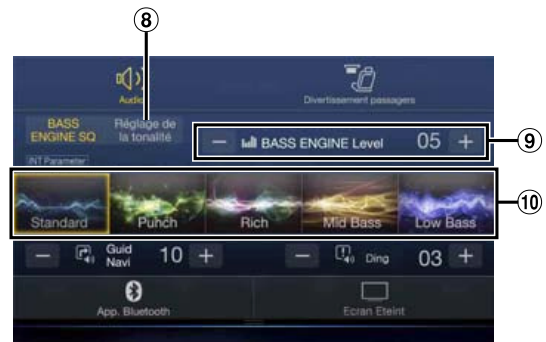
⑧

Audio

Divertissement passagers

BASS ENGINE SQ

Réglage de la tonalité

INT Parameter

— BASS ENGINE Level 05 +

⑨

Standard

Punch

Rich

Mid Bass

Low Bass

⑩

— Guid Navi 10 +

— Ding 03 +

App. Bluetooth

Ecran Eteint